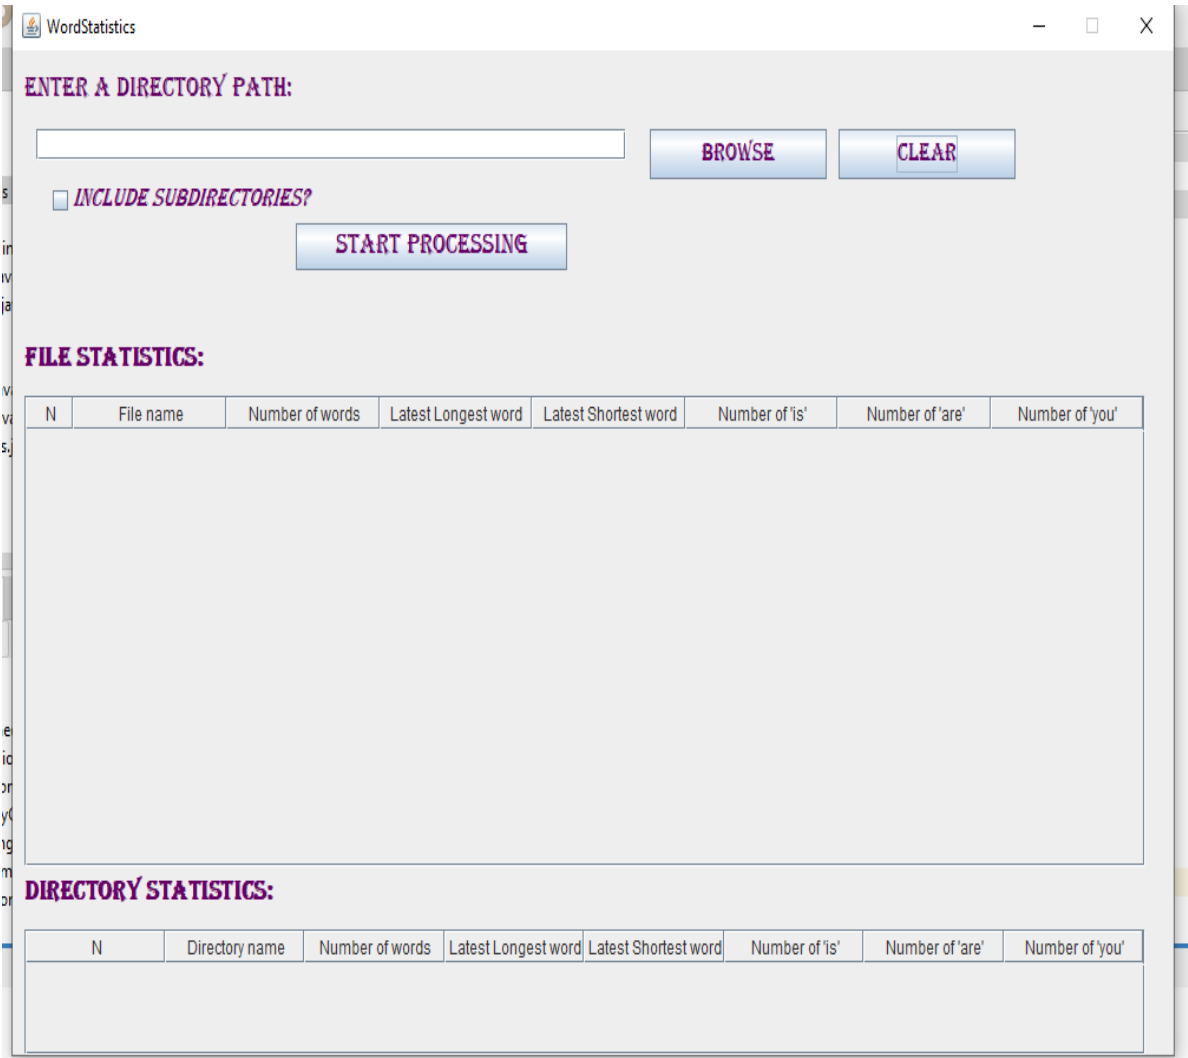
WordStatistics

ENTER A DIRECTORY PATH:

BROWSE

CLEAR

INCLUDE SUBDIRECTORIES?

START PROCESSING

FILE STATISTICS:

| N | File name | Number of words | Latest Longest word | Latest Shortest word | Number of 'is' | Number of 'are' | Number of 'you' |
|---|---|---|---|---|---|---|---|

DIRECTORY STATISTICS:

| N | Directory name | Number of words | Latest Longest word | Latest Shortest word | Number of 'is' | Number of 'are' | Number of 'you' |
|---|---|---|---|---|---|---|---|